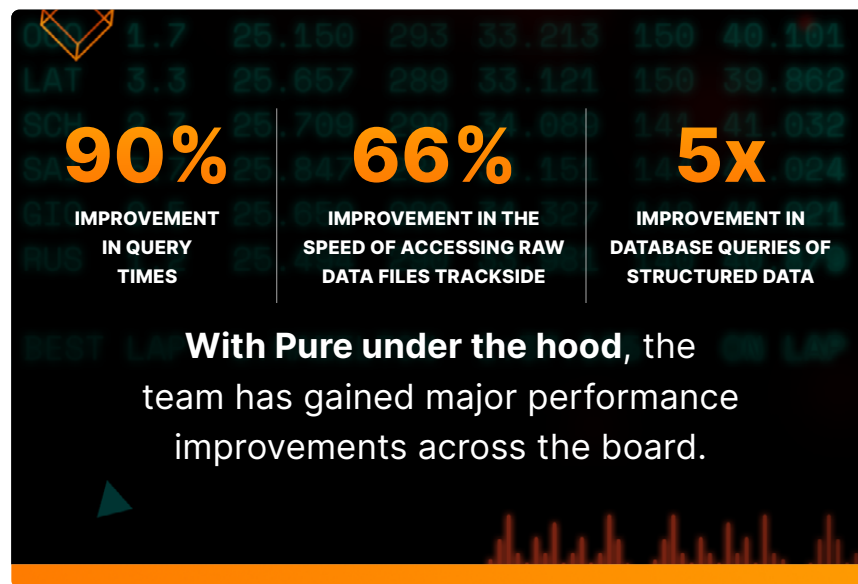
90%
IMPROVEMENT IN QUERY TIMES

66%
IMPROVEMENT IN THE SPEED OF ACCESSING RAW DATA FILES TRACKSIDE

5x
IMPROVEMENT IN DATABASE QUERIES OF STRUCTURED DATA

With Pure under the hood, the team has gained major performance improvements across the board.